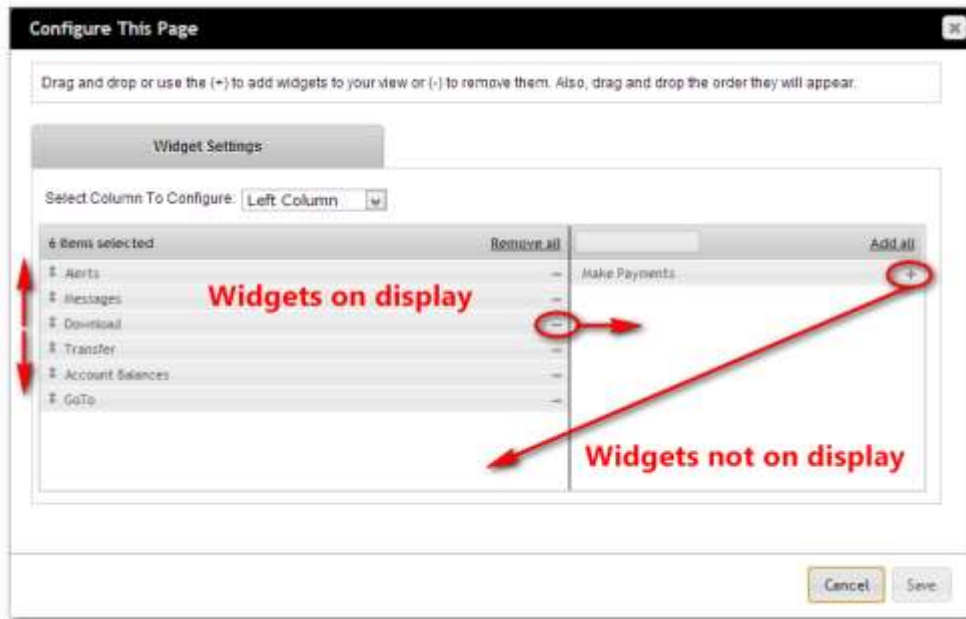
Configure This Page

Drag and drop or use the (+) to add widgets to your view or (-) to remove them. Also, drag and drop the order they will appear.

Widget Settings

Select Column To Configure: Left Column

6 items selected Remove all

Add all

Alerts —
Messages —
Download —
Transfer —
Account Balances —
GoTo —

Make Payments +

Widgets on display

Widgets not on display

Cancel Save